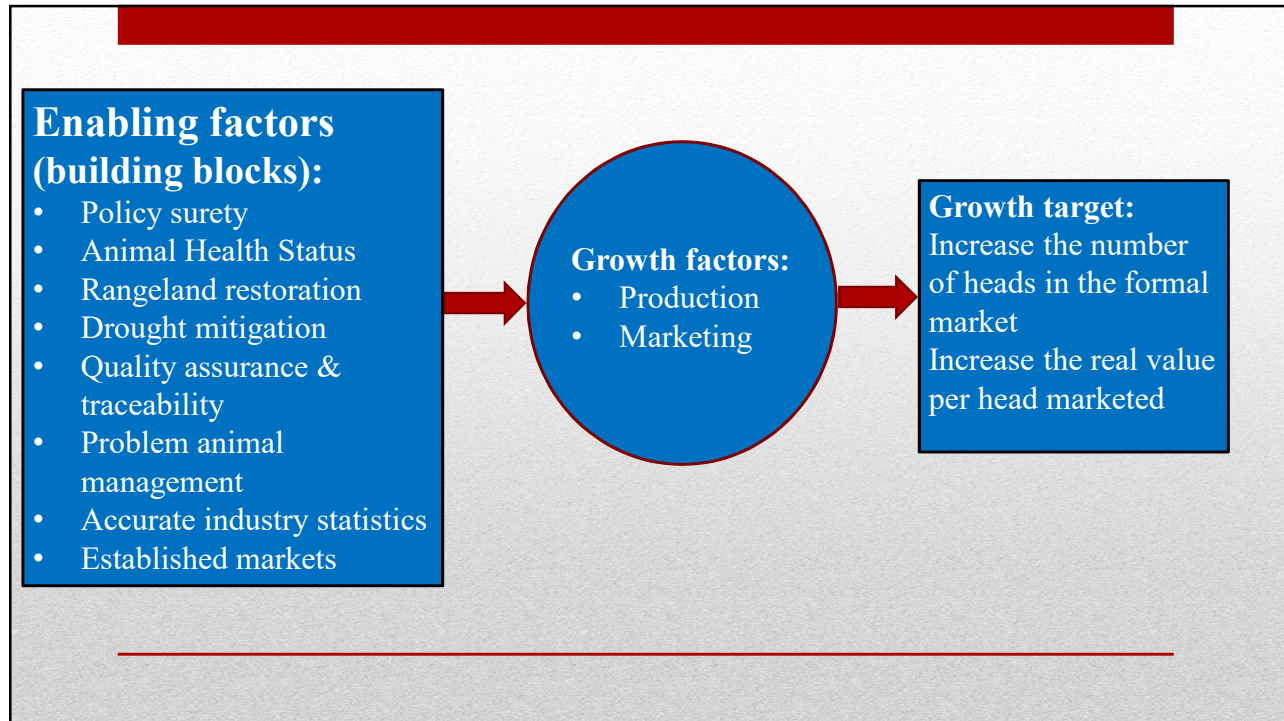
Enabling factors (building blocks):

- Policy surety
- Animal Health Status
- Rangeland restoration
- Drought mitigation
- Quality assurance & traceability
- Problem animal management
- Accurate industry statistics
- Established markets

Growth factors:

- Production
- Marketing

Growth target:
Increase the number of heads in the formal market
Increase the real value per head marketed